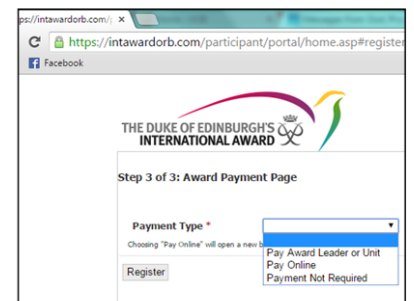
ps://intawardorb.com/p ×

https://intawardorb.com/participant/portal/home.asp#registe

Facebook

THE DUKE OF EDINBURGH'S INTERNATIONAL AWARD

Step 3 of 3: Award Payment Page

Payment Type *

Choosing "Pay Online" will open a new b

Pay Award Leader or Unit
Pay Online
Payment Not Required

Register